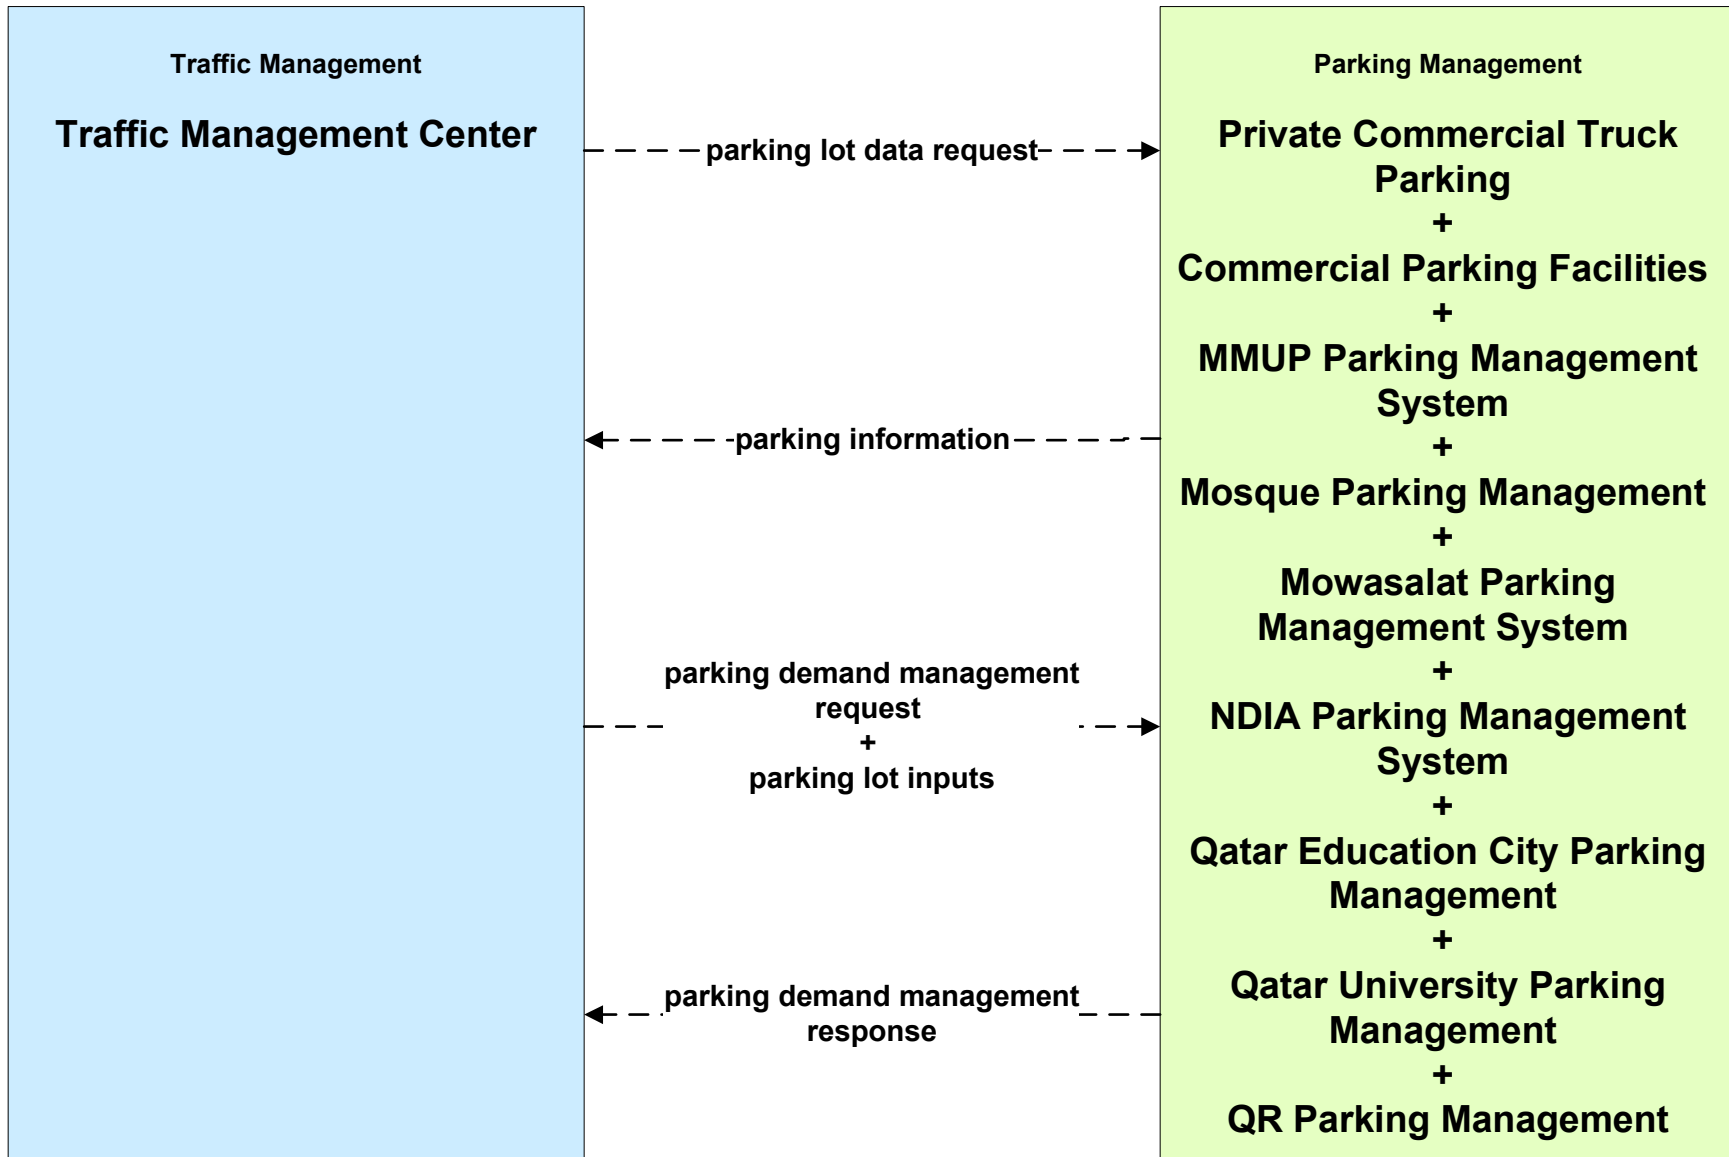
Traffic Management

Traffic Management Center

Parking Management

Private Commercial Truck Parking
+
Commercial Parking Facilities
+
MMUP Parking Management System
+
Mosque Parking Management
+
Mowasalat Parking Management System
+
NDIA Parking Management System
+
Qatar Education City Parking Management
+
Qatar University Parking Management
+
QR Parking Management

parking lot data request

parking information

parking demand management request
+
parking lot inputs

parking demand management response